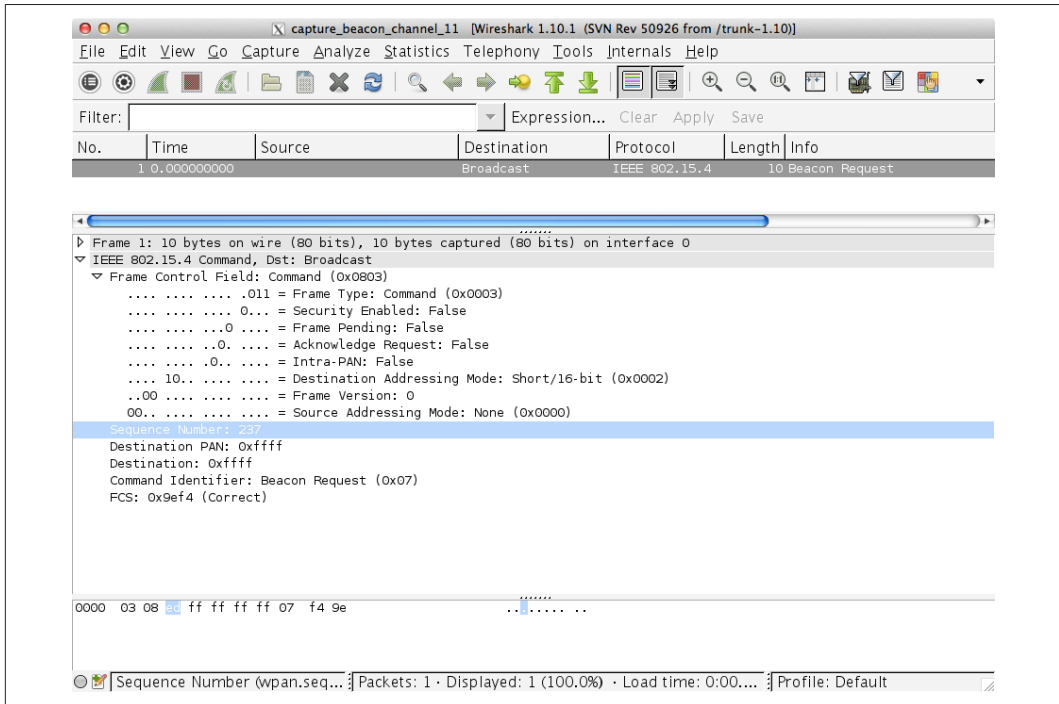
capture_beacon_channel_11 [Wireshark 1.10.1 (SVN Rev 50926 from /trunk-1.10)]

File Edit View Go Capture Analyze Statistics Telephony Tools Internals Help

Filter: Expression... Clear Apply Save

| No. | Time | Source | Destination | Protocol | Length | Info |
|---|---|---|---|---|---|---|
| 1 | 0.000000000 | | Broadcast | IEEE 802.15.4 | 10 | Beacon Request |

Frame 1: 10 bytes on wire (80 bits), 10 bytes captured (80 bits) on interface 0
IEEE 802.15.4 Command, Dst: Broadcast
Frame Control Field: Command (0x0803)
.... .... .... .011 = Frame Type: Command (0x0003)
.... .... .... 0... = Security Enabled: False
.... .... ...0 .... = Frame Pending: False
.... .... ..0. .... = Acknowledge Request: False
.... .... .0.. .... = Intra-PAN: False
.... 10.. .... .... = Destination Addressing Mode: Short/16-bit (0x0002)
..00 .... .... .... = Frame Version: 0
00.. .... .... .... = Source Addressing Mode: None (0x0000)
Sequence Number: 237
Destination PAN: 0xffff
Destination: 0xffff
Command Identifier: Beacon Request (0x07)
FCS: 0x9ef4 (Correct)

0000 03 08 ed ff ff ff ff 07 f4 9e ..........

Sequence Number (wpan.seq... Packets: 1 · Displayed: 1 (100.0%) · Load time: 0:00.... Profile: Default